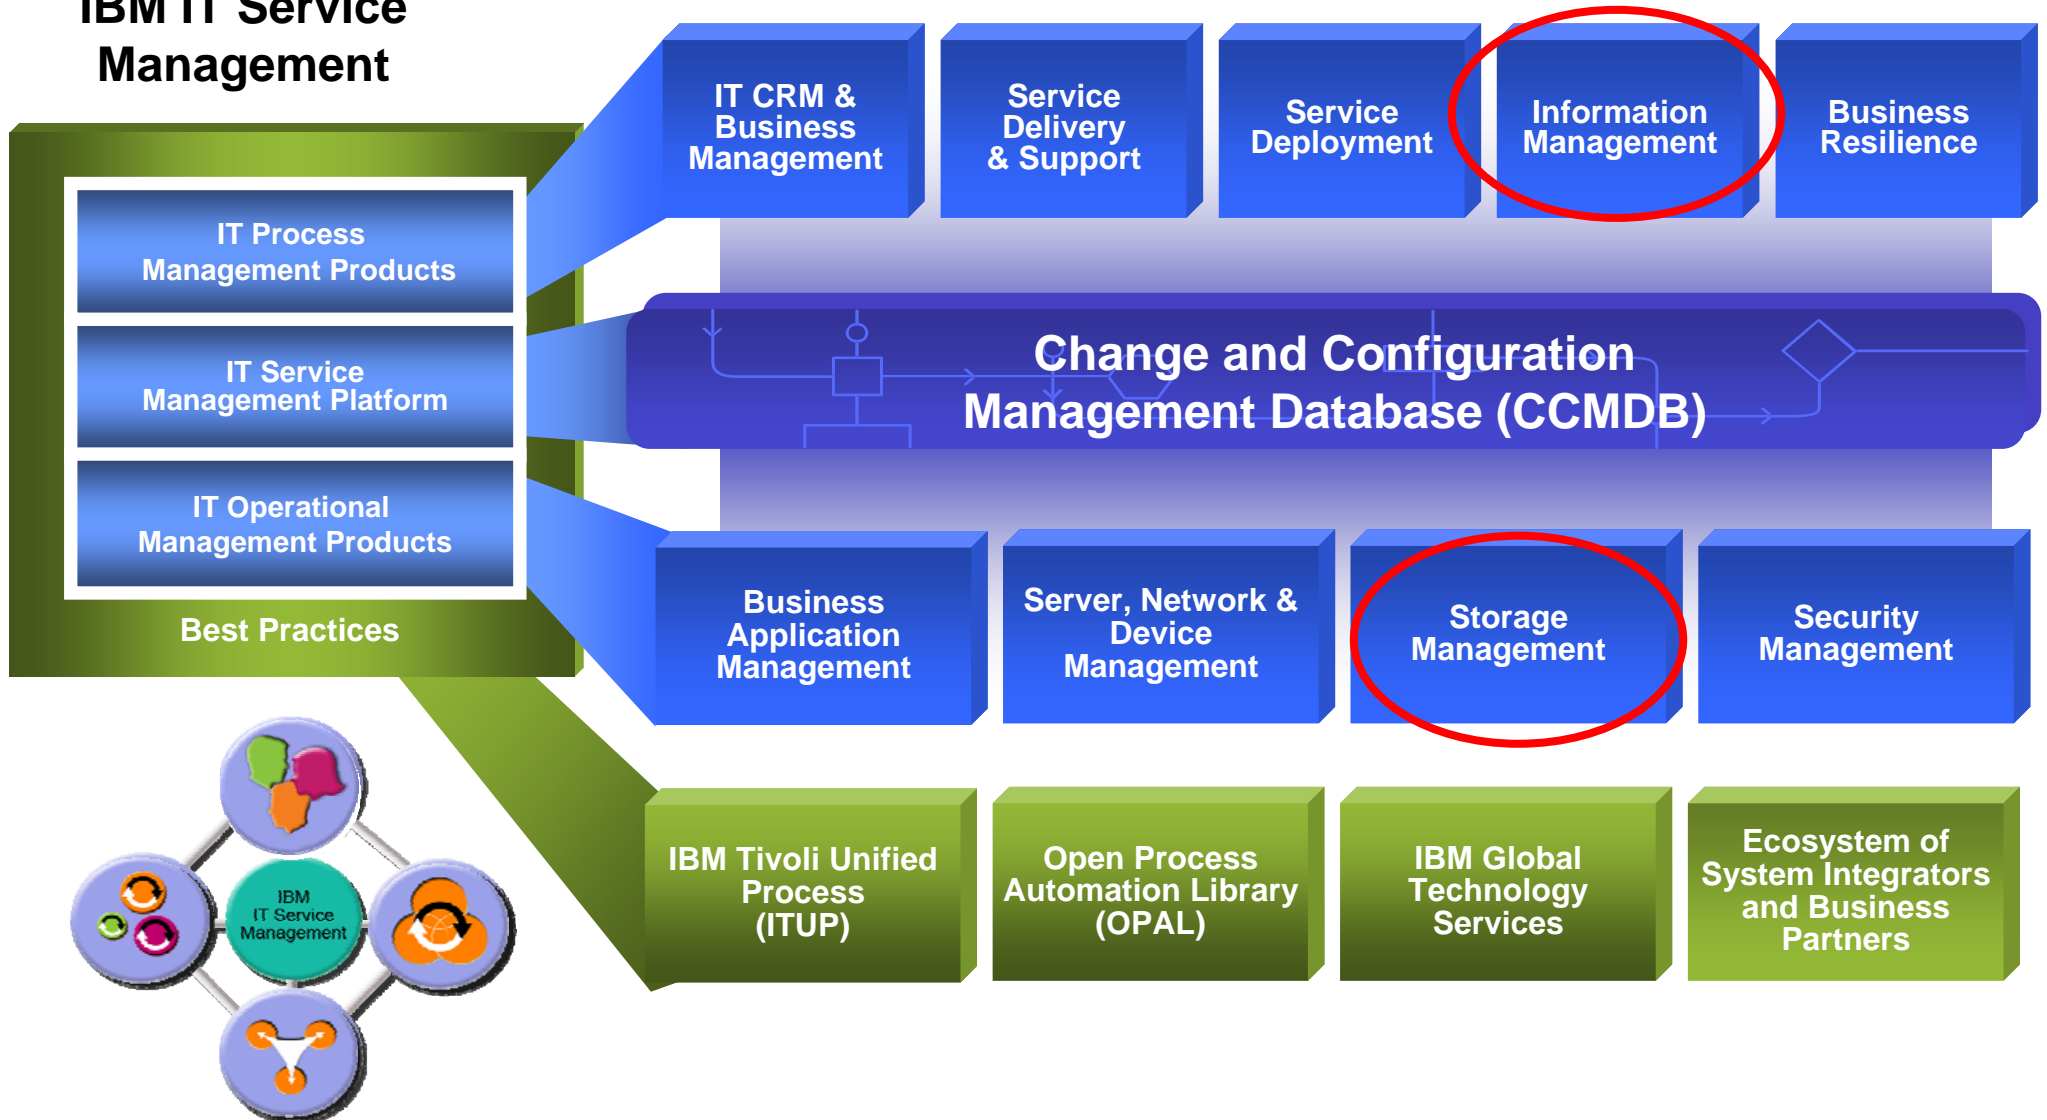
IBM IT Service Management

IT Process Management Products

IT Service Management Platform

IT Operational Management Products

Best Practices

IT CRM & Business Management

Service Delivery & Support

Service Deployment

Information Management

Business Resilience

Change and Configuration Management Database (CCMDB)

Business Application Management

Server, Network & Device Management

Storage Management

Security Management

IBM Tivoli Unified Process (ITUP)

Open Process Automation Library (OPAL)

IBM Global Technology Services

Ecosystem of System Integrators and Business Partners

IBM IT Service Management